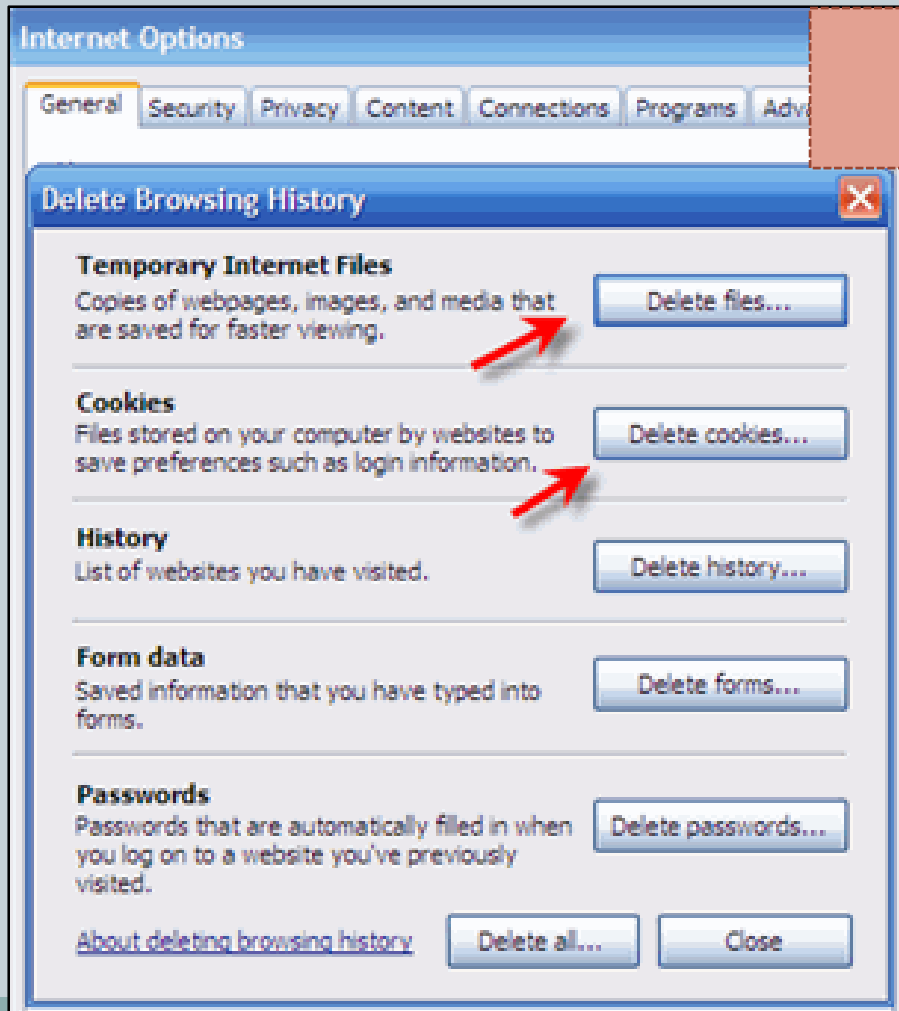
Internet Options

General Security Privacy Content Connections Programs Adv

Delete Browsing History

Temporary Internet Files
Copies of webpages, images, and media that are saved for faster viewing.

Delete files...

Cookies
Files stored on your computer by websites to save preferences such as login information.

Delete cookies...

History
List of websites you have visited.

Delete history...

Form data
Saved information that you have typed into forms.

Delete forms...

Passwords
Passwords that are automatically filled in when you log on to a website you've previously visited.

Delete passwords...

About deleting browsing history

Delete all...

Close